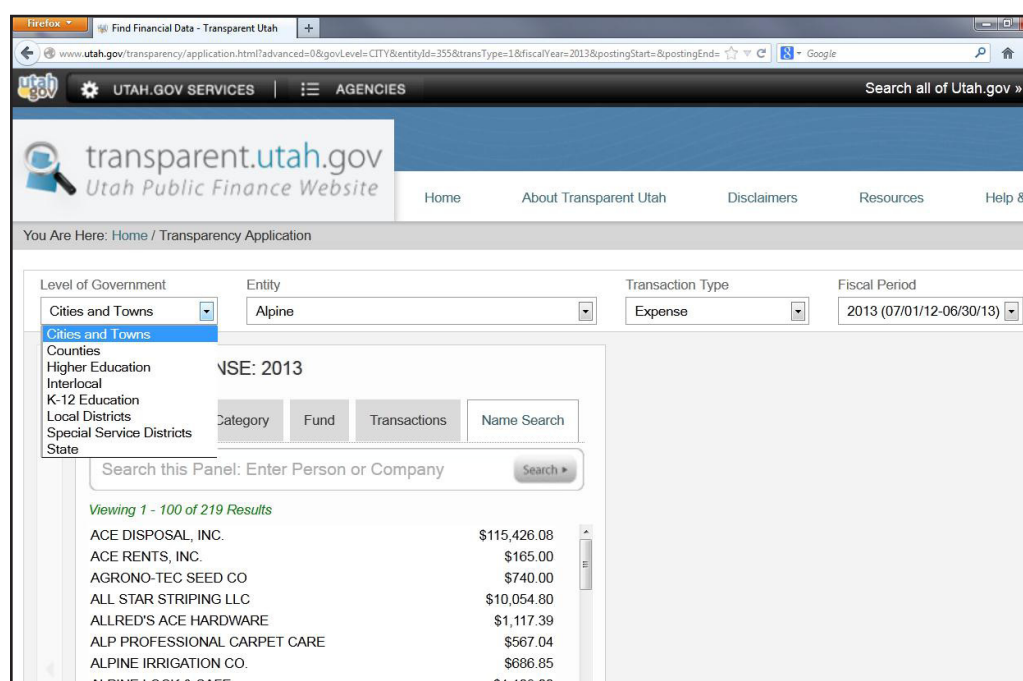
Firefox
Find Financial Data - Transparent Utah
+
www.utah.gov/transparency/application.html?advanced=0&govLevel=CITY&entityId=355&transType=1&fiscalYear=2013&postingStart=&postingEnd=
Google

utah.gov
UTAH.GOV SERVICES | AGENCIES
Search all of Utah.gov »

transparent.utah.gov
Utah Public Finance Website
Home
About Transparent Utah
Disclaimers
Resources
Help &

You Are Here: Home / Transparency Application

Level of Government
Cities and Towns
Cities and Towns
Counties
Higher Education
Interlocal
K-12 Education
Local Districts
Special Service Districts
State
Entity
Alpine
Transaction Type
Expense
Fiscal Period
2013 (07/01/12-06/30/13)

NSE: 2013
Category
Fund
Transactions
Name Search
Search this Panel: Enter Person or Company
Search ▸
Viewing 1 - 100 of 219 Results

| | |
|---|---|
| ACE DISPOSAL, INC. | $115,426.08 |
| ACE RENTS, INC. | $165.00 |
| AGRONO-TEC SEED CO | $740.00 |
| ALL STAR STRIPING LLC | $10,054.80 |
| ALLRED'S ACE HARDWARE | $1,117.39 |
| ALP PROFESSIONAL CARPET CARE | $567.04 |
| ALPINE IRRIGATION CO. | $686.85 |
| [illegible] | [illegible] |